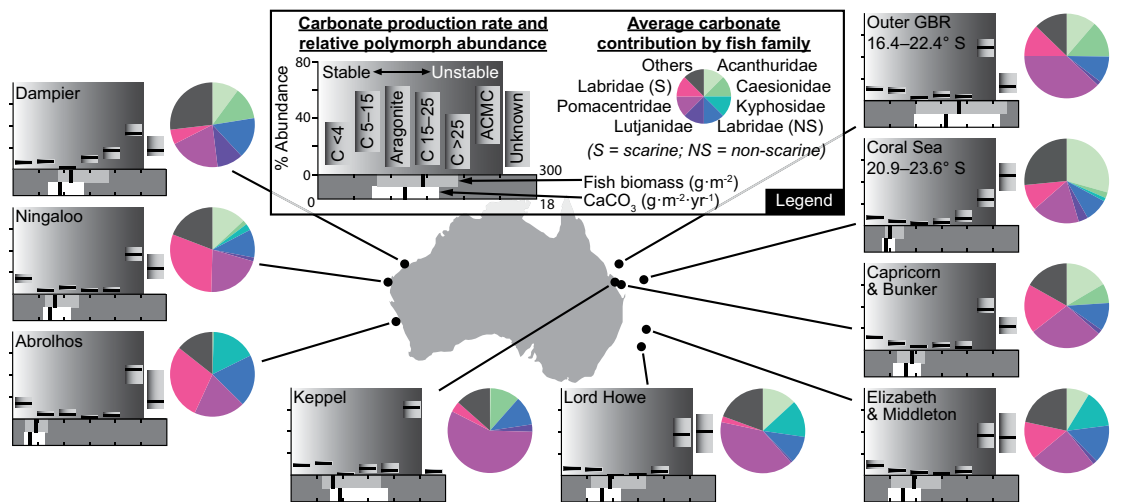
Carbonate production rate and relative polymorph abundance

Average carbonate contribution by fish family

% Abundance

80

40

0

0

Stable ⟷ Unstable

C <4

C 5–15

Aragonite

C 15–25

C >25

ACMC

Unknown

300

18

Fish biomass (g·m$^{-2}$)

CaCO$_3$ (g·m$^{-2}$·yr$^{-1}$)

Others

Acanthuridae

Labridae (S)

Caesionidae

Pomacentridae

Kyphosidae

Lutjanidae

Labridae (NS)

(S = scarine; NS = non-scarine)

Legend

Dampier

Ningaloo

Abrolhos

Keppel

Lord Howe

Outer GBR 16.4–22.4° S

Coral Sea 20.9–23.6° S

Capricorn & Bunker

Elizabeth & Middleton